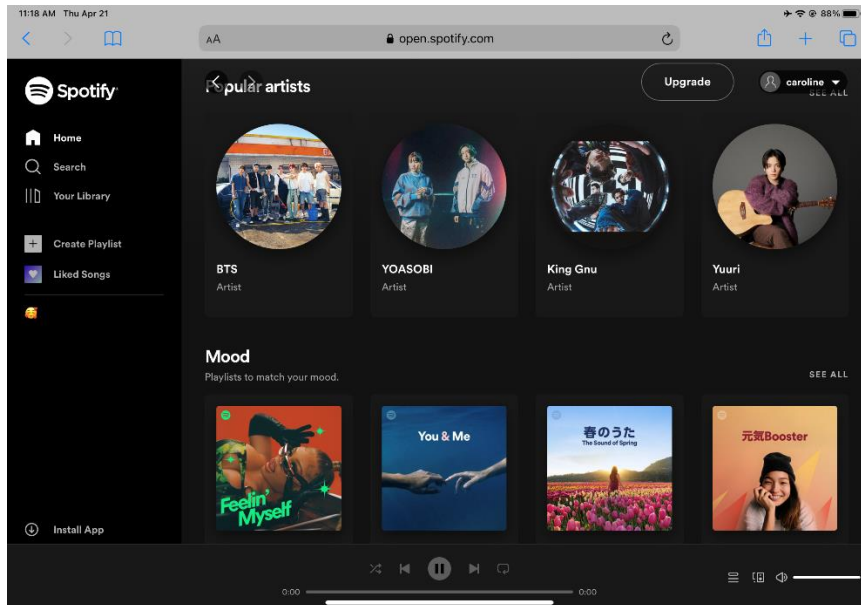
11:18 AM Thu Apr 21
88%
AA open.spotify.com
Spotify
Home
Search
Your Library
Create Playlist
Liked Songs
Install App
Popular artists
Upgrade
caroline
SEE ALL
BTS
Artist
YOASOBI
Artist
King Gnu
Artist
Yuuri
Artist
Mood
Playlists to match your mood.
SEE ALL
Feelin' Myself
You & Me
春のうた
The Sound of Spring
元気Booster
0:00
0:00